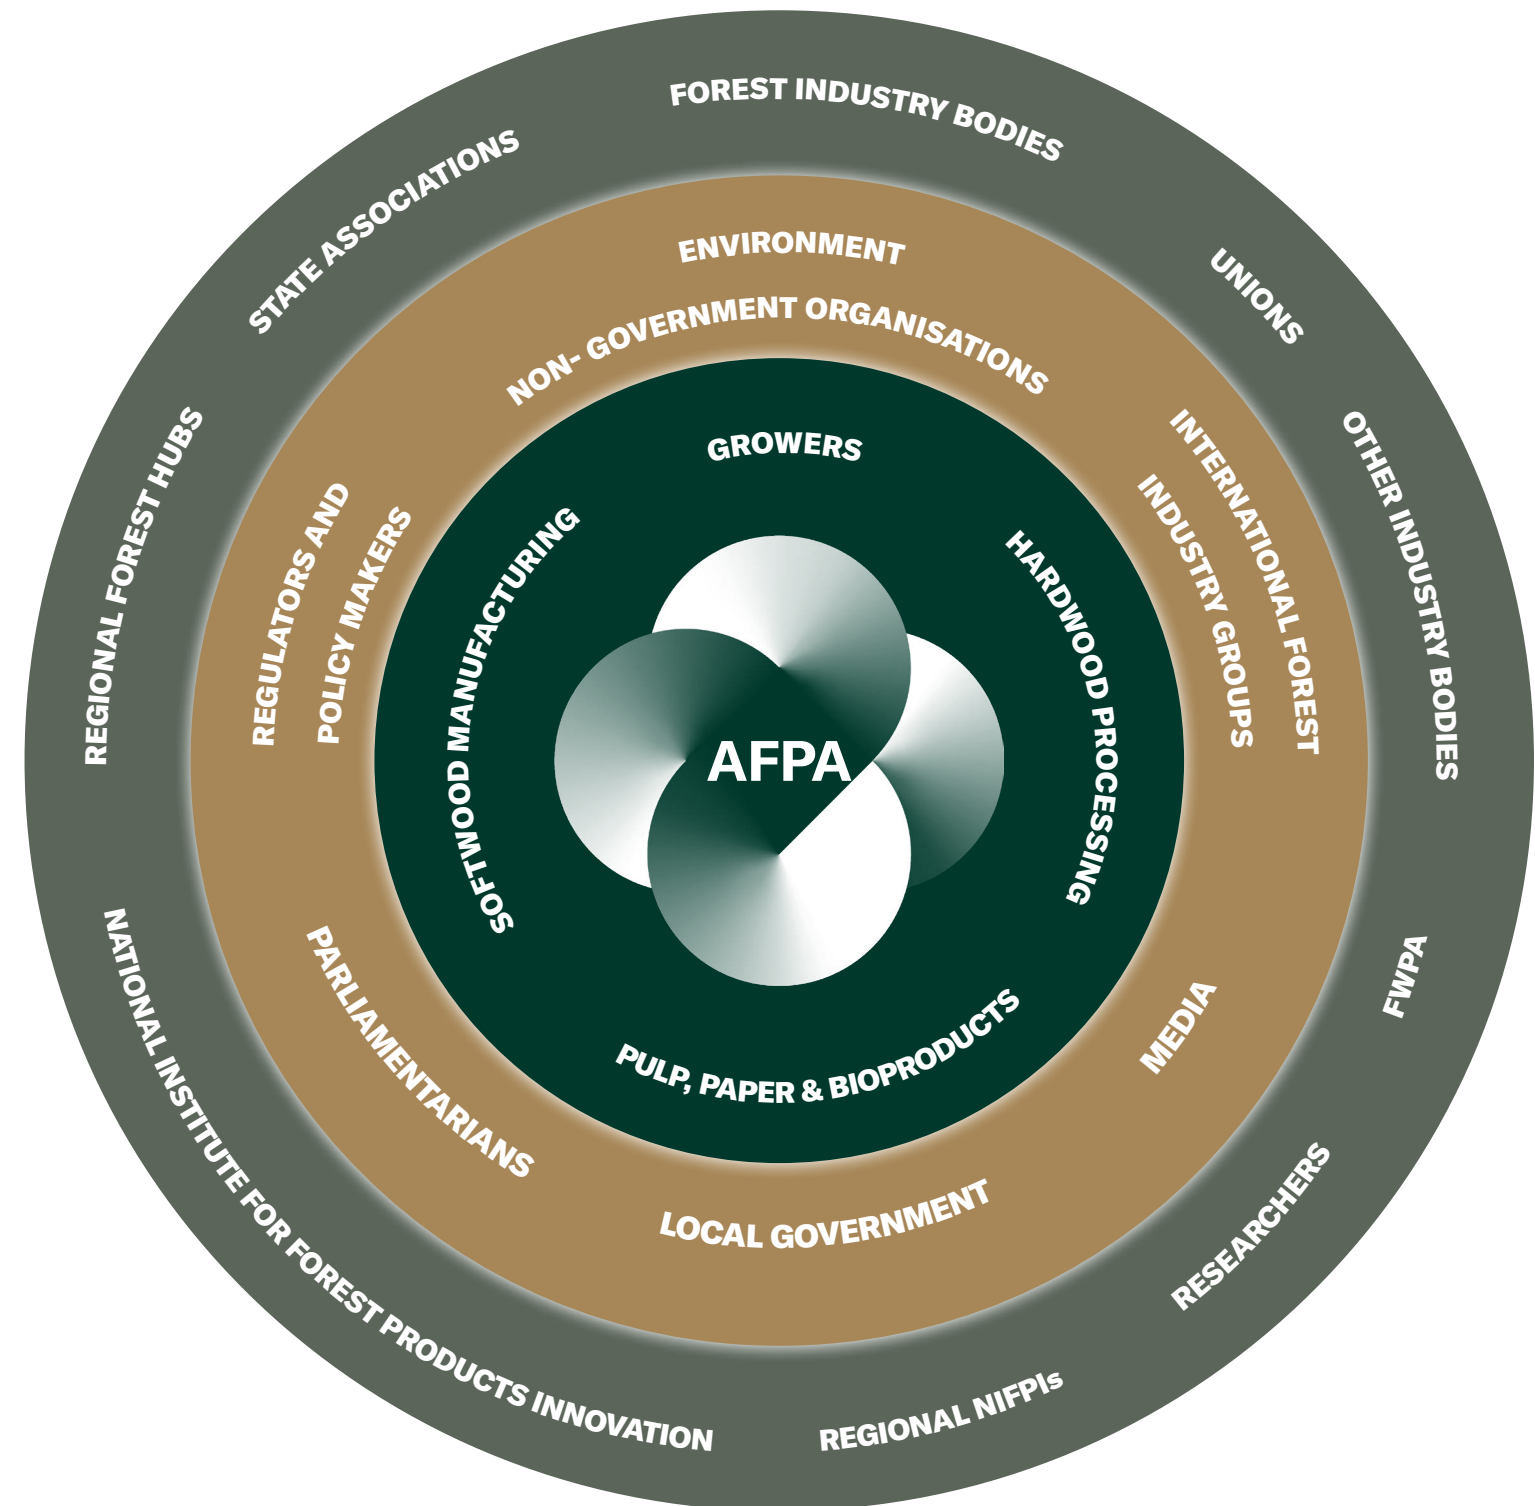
FOREST INDUSTRY BODIES

UNIONS

OTHER INDUSTRY BODIES

FWPA

RESEARCHERS

REGIONAL NIFPIs

NATIONAL INSTITUTE FOR FOREST PRODUCTS INNOVATION

REGIONAL FOREST HUBS

STATE ASSOCIATIONS

ENVIRONMENT

NON- GOVERNMENT ORGANISATIONS

INTERNATIONAL FOREST INDUSTRY GROUPS

MEDIA

LOCAL GOVERNMENT

PARLIAMENTARIANS

REGULATORS AND POLICY MAKERS

GROWERS

HARDWOOD PROCESSING

PULP, PAPER & BIOPRODUCTS

SOFTWOOD MANUFACTURING

AFPA